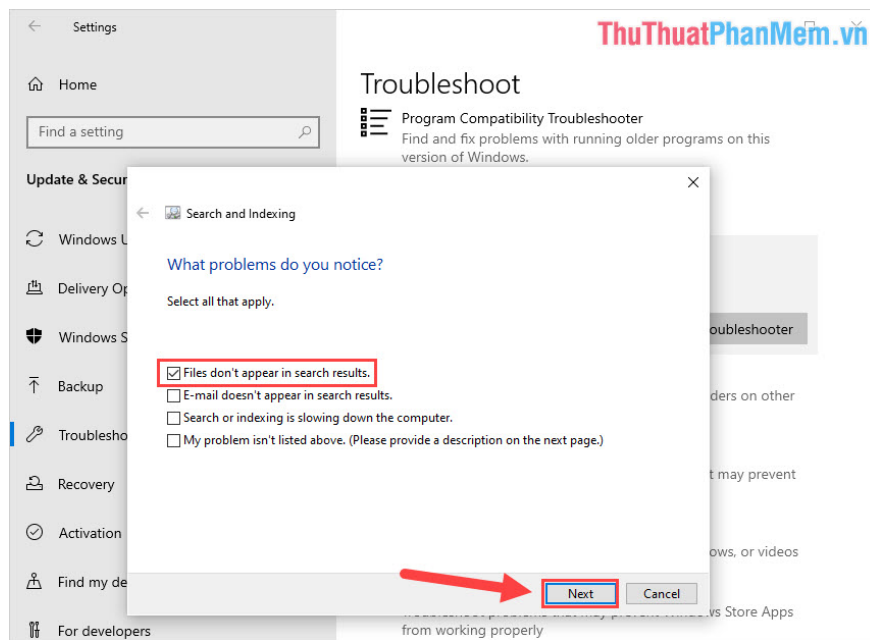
Settings

ThuThuatPhanMem.vn

Home

Find a setting

Update & Secur

Windows U

Delivery Op

Windows S

Backup

Troublesho

Recovery

Activation

Find my de

For developers

Troubleshoot

Program Compatibility Troubleshooter

Find and fix problems with running older programs on this version of Windows.

oubleshooter

ders on other

t may prevent

ows, or videos

s Store Apps

from working properly

Search and Indexing

What problems do you notice?

Select all that apply.

Files don't appear in search results.

E-mail doesn't appear in search results.

Search or indexing is slowing down the computer.

My problem isn't listed above. (Please provide a description on the next page.)

Next

Cancel